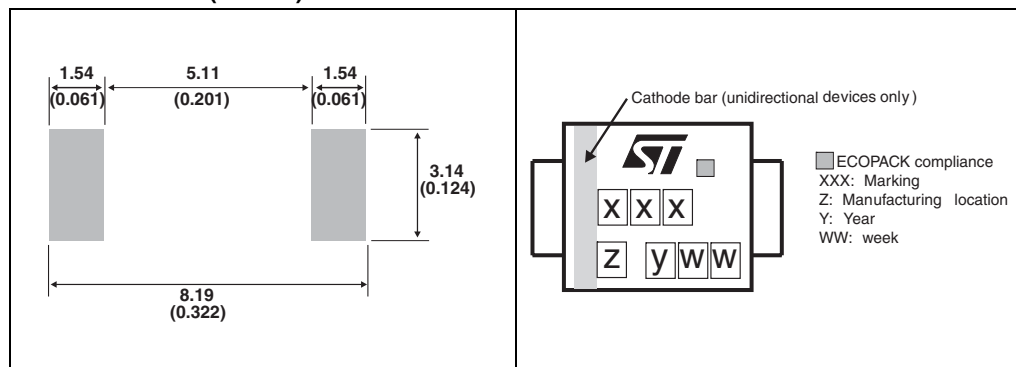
1.54
(0.061)
5.11
(0.201)
1.54
(0.061)
3.14
(0.124)
8.19
(0.322)

Cathode bar (unidirectional devices only)
ST
x x x
z y w w

ECOPACK compliance
XXX: Marking
Z: Manufacturing location
Y: Year
WW: week